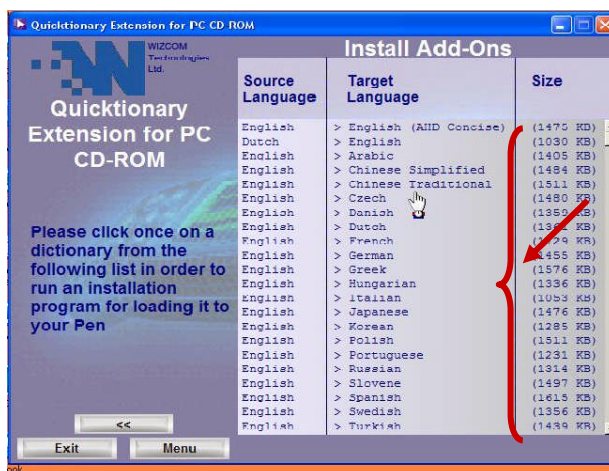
Quicktionary Extension for PC CD ROM

WIZCOM Technologies Ltd.

Quicktionary Extension for PC CD-ROM

Please click once on a dictionary from the following list in order to run an installation program for loading it to your Pen

Install Add-Ons

| Source Language | Target Language | Size |
|---|---|---|
| English | > English (AHD Concise) | (1475 KB) |
| Dutch | > English | (1030 KB) |
| English | > Arabic | (1405 KB) |
| English | > Chinese Simplified | (1484 KB) |
| English | > Chinese Traditional | (1511 KB) |
| English | > Czech | (1480 KB) |
| English | > Danish | (1352 KB) |
| English | > Dutch | (136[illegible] KB) |
| English | > French | ([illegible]29 KB) |
| English | > German | ([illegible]455 KB) |
| English | > Greek | (1576 KB) |
| English | > Hungarian | (1336 KB) |
| English | > Italian | (1053 KB) |
| English | > Japanese | (1476 KB) |
| English | > Korean | (1285 KB) |
| English | > Polish | (1511 KB) |
| English | > Portuguese | (1231 KB) |
| English | > Russian | (1314 KB) |
| English | > Slovene | (1497 KB) |
| English | > Spanish | (1615 KB) |
| English | > Swedish | (1356 KB) |
| English | > Turkish | (1439 KB) |

<<

Exit

Menu